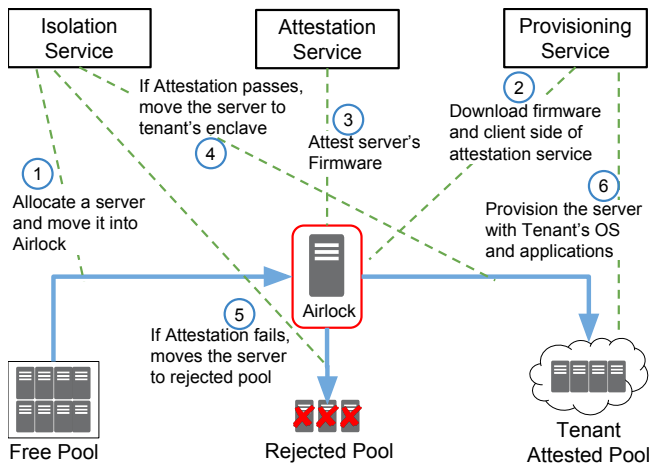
Isolation Service

Attestation Service

Provisioning Service

If Attestation passes, move the server to tenant's enclave

2
Download firmware and client side of attestation service

3
Attest server's Firmware

4

1
Allocate a server and move it into Airlock

6
Provision the server with Tenant's OS and applications

Airlock

5
If Attestation fails, moves the server to rejected pool

Free Pool

Rejected Pool

Tenant Attested Pool